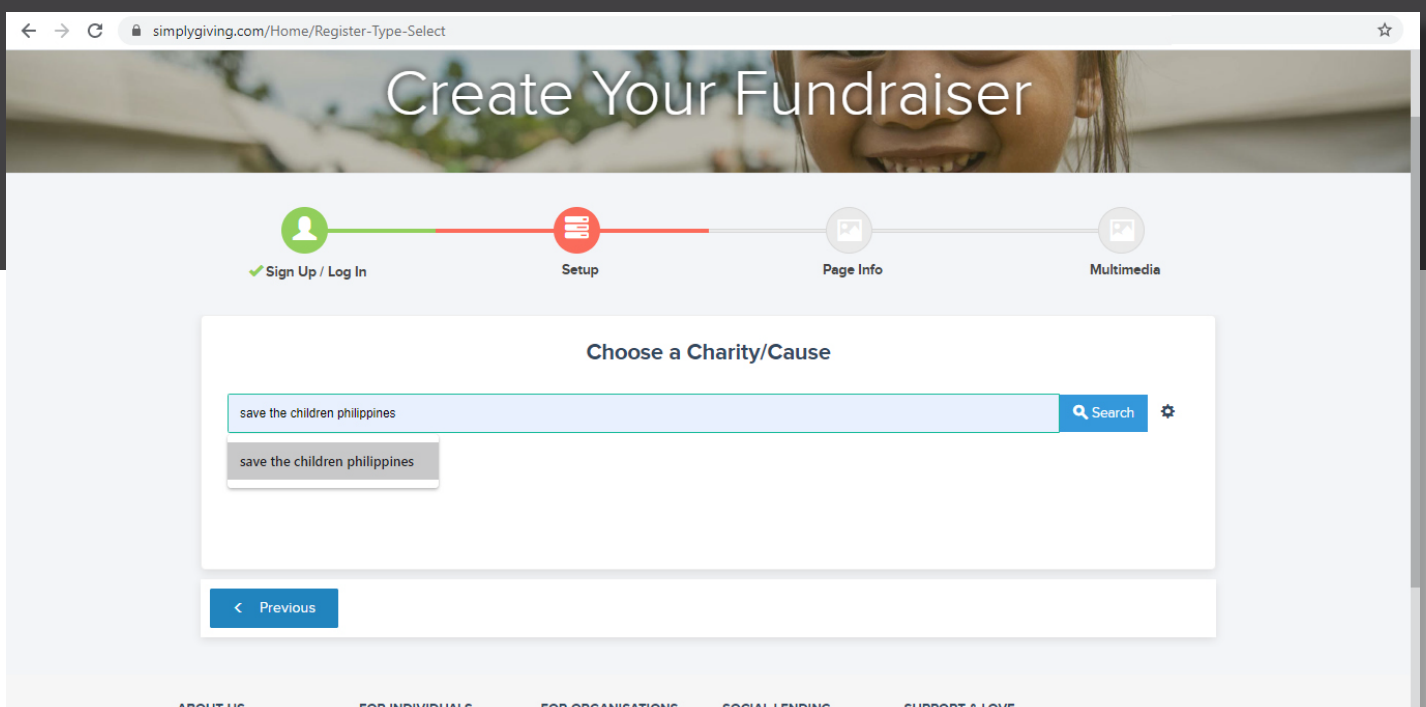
simplygiving.com/Home/Register-Type-Select

Create Your Fundraiser

Sign Up / Log In

Setup

Page Info

Multimedia

Choose a Charity/Cause

save the children philippines

Search

save the children philippines

Previous

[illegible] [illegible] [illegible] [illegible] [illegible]